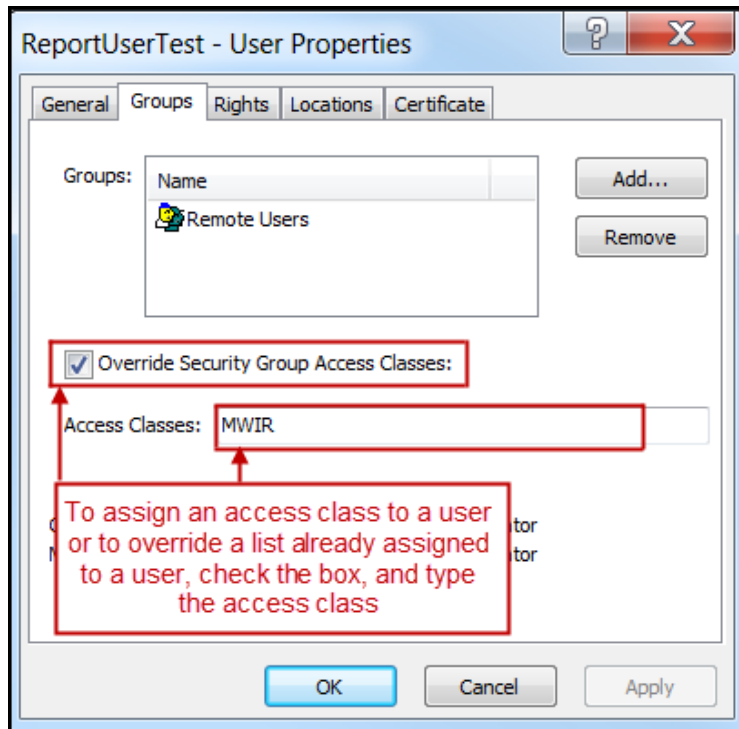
ReportUserTest - User Properties

?

X

General

Groups

Rights

Locations

Certificate

Groups:

Name

Remote Users

Add...

Remove

Override Security Group Access Classes:

Access Classes:

MWIR

To assign an access class to a user or to override a list already assigned to a user, check the box, and type the access class

C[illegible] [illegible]tor

M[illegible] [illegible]tor

OK

Cancel

Apply